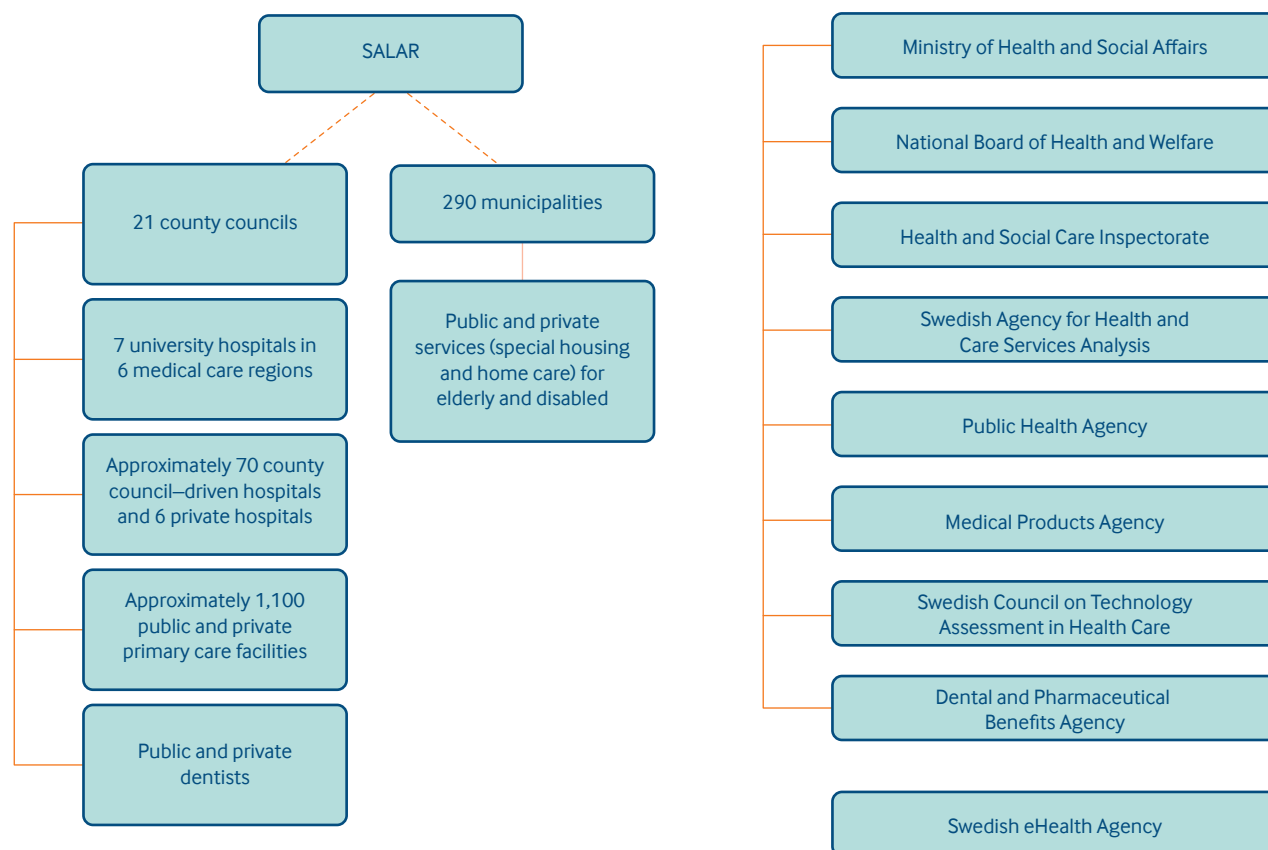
SALAR

21 county councils

7 university hospitals in 6 medical care regions

Approximately 70 county council–driven hospitals and 6 private hospitals

Approximately 1,100 public and private primary care facilities

Public and private dentists

290 municipalities

Public and private services (special housing and home care) for elderly and disabled

Ministry of Health and Social Affairs

National Board of Health and Welfare

Health and Social Care Inspectorate

Swedish Agency for Health and Care Services Analysis

Public Health Agency

Medical Products Agency

Swedish Council on Technology Assessment in Health Care

Dental and Pharmaceutical Benefits Agency

Swedish eHealth Agency